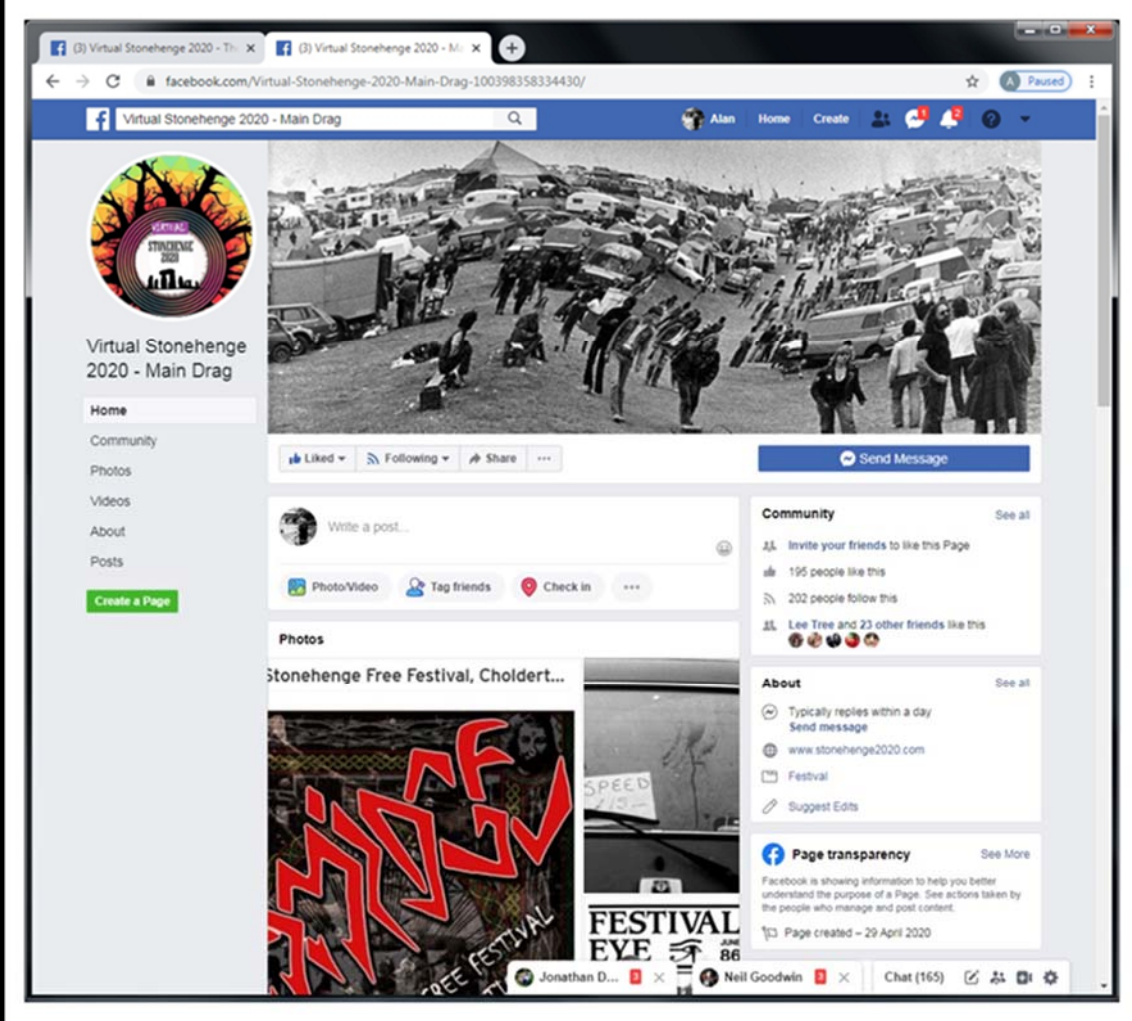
(3) Virtual Stonehenge 2020 - Th ×
(3) Virtual Stonehenge 2020 - Ma ×
+

facebook.com/Virtual-Stonehenge-2020-Main-Drag-100398358334430/
Paused

Virtual Stonehenge 2020 - Main Drag
Alan Home Create
1 2

VIRTUAL
STONEHENGE
2020

Virtual Stonehenge 2020 - Main Drag

Home
Community
Photos
Videos
About
Posts
Create a Page

Liked ▾ Following ▾ Share ···
Send Message

Write a post...
Photo/Video Tag friends Check in ···

Photos
Stonehenge Free Festival, Choldert...

FREE FESTIVAL

SPEED 1/15

FESTIVAL EYE 86

Community See all
Invite your friends to like this Page
195 people like this
202 people follow this
Lee Tree and 23 other friends like this

About See all
Typically replies within a day
Send message
www.stonehenge2020.com
Festival
Suggest Edits

Page transparency See More
Facebook is showing information to help you better understand the purpose of a Page. See actions taken by the people who manage and post content.
Page created – 29 April 2020

Jonathan D... 3 ×
Neil Goodwin 3 ×
Chat (165)